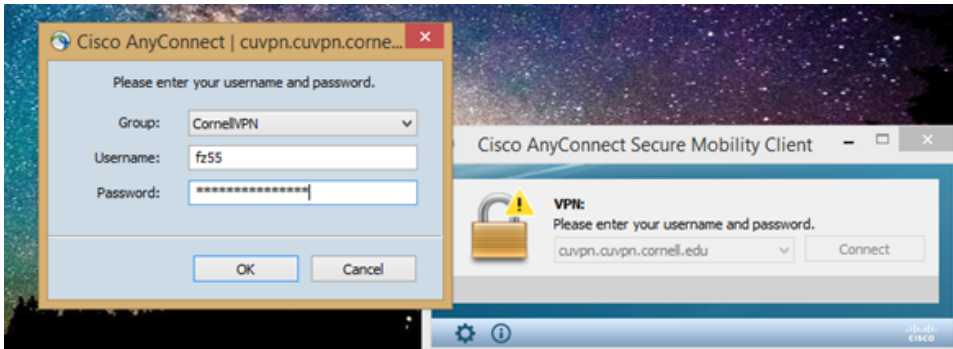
Cisco AnyConnect | cuvpn.cuvpn.corne...

Please enter your username and password.

Group: CornellVPN

Username: fz55

Password: ****************

OK

Cancel

Cisco AnyConnect Secure Mobility Client

VPN:
Please enter your username and password.

cuvpn.cuvpn.cornell.edu

Connect

cisco